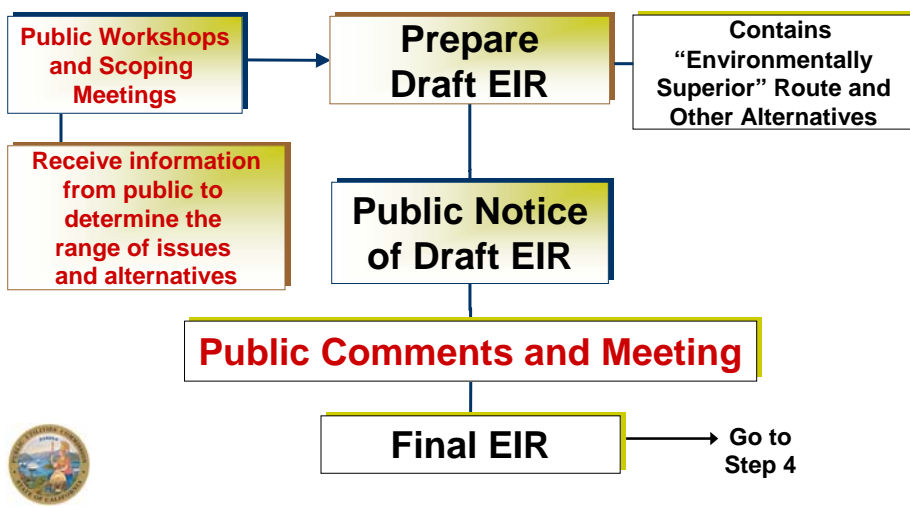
Public Workshops and Scoping Meetings

Prepare Draft EIR

Contains “Environmentally Superior” Route and Other Alternatives

Receive information from public to determine the range of issues and alternatives

Public Notice of Draft EIR

Public Comments and Meeting

Final EIR

Go to Step 4